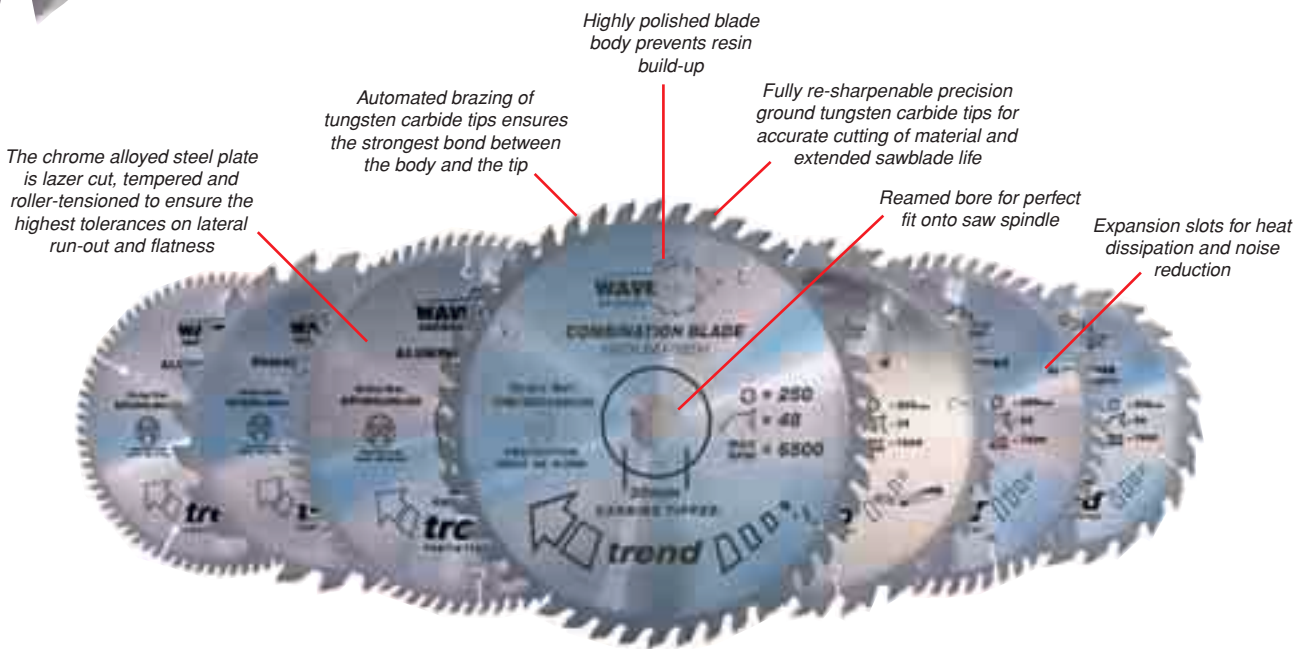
Highly polished blade body prevents resin build-up

Automated brazing of tungsten carbide tips ensures the strongest bond between the body and the tip

Fully re-sharpenable precision ground tungsten carbide tips for accurate cutting of material and extended sawblade life

The chrome alloyed steel plate is lazer cut, tempered and roller-tensioned to ensure the highest tolerances on lateral run-out and flatness

Reamed bore for perfect fit onto saw spindle

Expansion slots for heat dissipation and noise reduction

WAVE

COMBINATION BLADE

= 250

= 48

= 6500

30mm

CARBIDE TIPPED

trend

trend

trend

trend